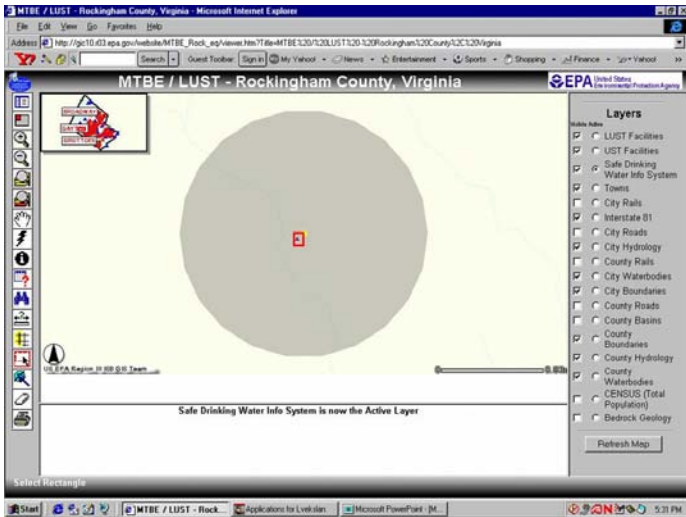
MTBE / LUST - Rockingham County, Virginia - Microsoft Internet Explorer

File Edit View Go Favorites Help

Address http://gis10.r03.epa.gov/website/MTBE_Rock_eq/viewer.htm?Title=MTBE%20/%20LUST%20-%20Rockingham%20County%2C%20Virginia

Search Guest Toolbar Sign in My Yahoo! News Entertainment Sports Shopping Finance Yahoo!

MTBE / LUST - Rockingham County, Virginia

EPA United States Environmental Protection Agency

BROADWAY
DAYTON
GROTTOES

US EPA Region III GIS Team

0.83mi

Layers

Visible Active

LUST Facilities
UST Facilities
Safe Drinking Water Info System
Towns
City Rails
Interstate 81
City Roads
City Hydrology
County Rails
City Waterbodies
City Boundaries
County Roads
County Basins
County Boundaries
County Hydrology
County Waterbodies
CENSUS (Total Population)
Bedrock Geology

Refresh Map

Safe Drinking Water Info System is now the Active Layer

Select Rectangle

Start MTBE / LUST - Rock... Applications for Lvekslan Microsoft PowerPoint - [M... 5:31 PM